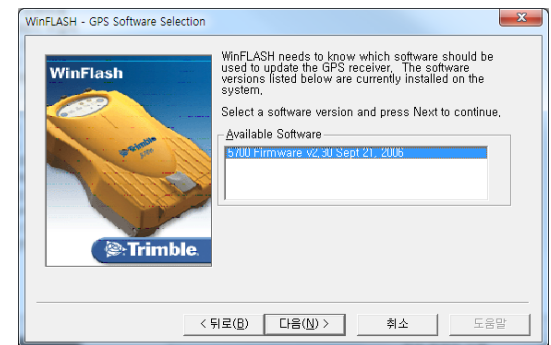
WinFLASH - GPS Software Selection

WinFlash

Trimble

5700

Trimble.

WinFLASH needs to know which software should be used to update the GPS receiver. The software versions listed below are currently installed on the system.

Select a software version and press Next to continue.

Available Software

5700 Firmware v2.30 Sept 21, 2006

< 뒤로(B) 다음(N) > 취소 도움말